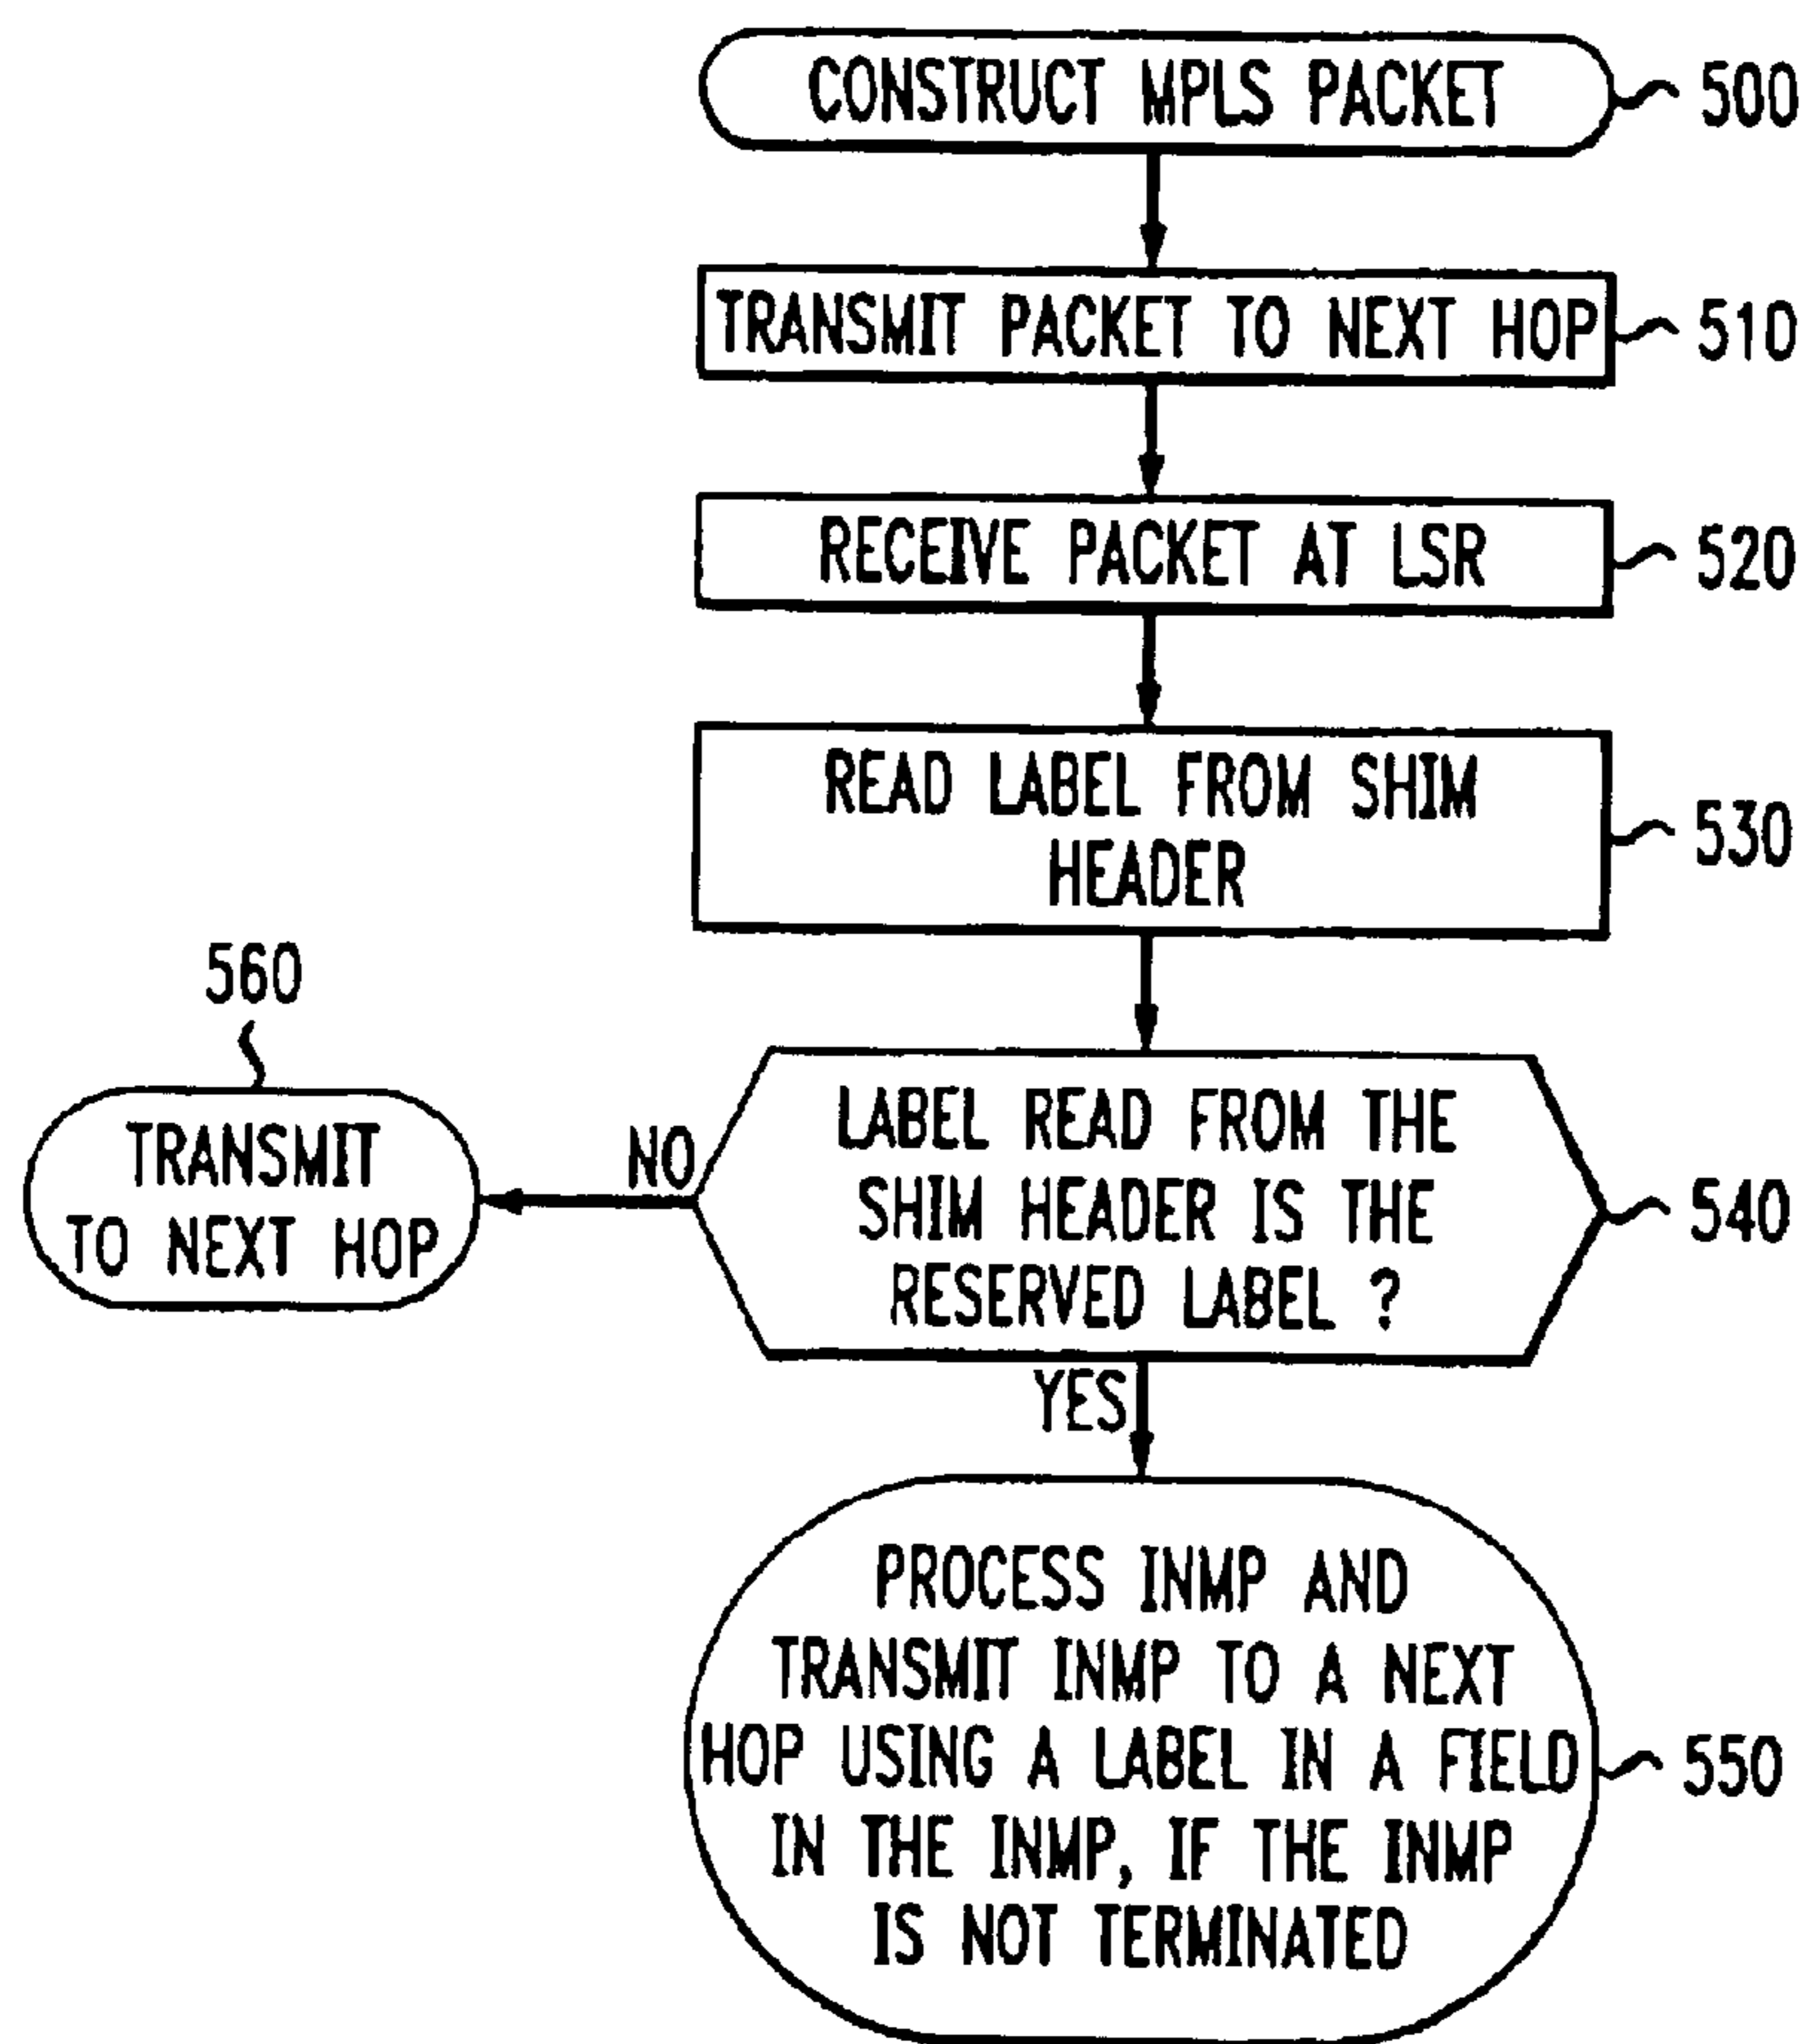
CONSTRUCT MPLS PACKET
500

TRANSMIT PACKET TO NEXT HOP
510

RECEIVE PACKET AT LSR
520

READ LABEL FROM SHIM HEADER
530

LABEL READ FROM THE SHIM HEADER IS THE RESERVED LABEL ?
540

NO

560
TRANSMIT TO NEXT HOP

YES

PROCESS INMP AND TRANSMIT INMP TO A NEXT HOP USING A LABEL IN A FIELD IN THE INMP, IF THE INMP IS NOT TERMINATED
550